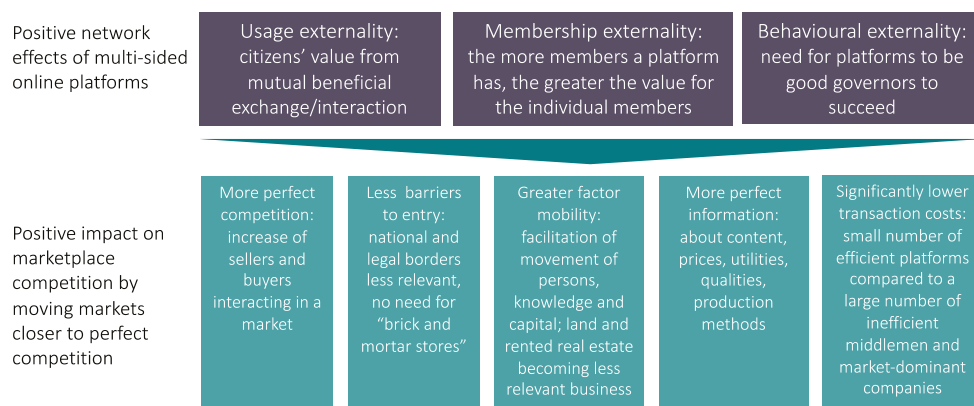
Positive network effects of multi-sided online platforms

Usage externality: citizens' value from mutual beneficial exchange/interaction

Membership externality: the more members a platform has, the greater the value for the individual members

Behavioural externality: need for platforms to be good governors to succeed

Positive impact on marketplace competition by moving markets closer to perfect competition

More perfect competition: increase of sellers and buyers interacting in a market

Less barriers to entry: national and legal borders less relevant, no need for "brick and mortar stores"

Greater factor mobility: facilitation of movement of persons, knowledge and capital; land and rented real estate becoming less relevant business

More perfect information: about content, prices, utilities, qualities, production methods

Significantly lower transaction costs: small number of efficient platforms compared to a large number of inefficient middlemen and market-dominant companies